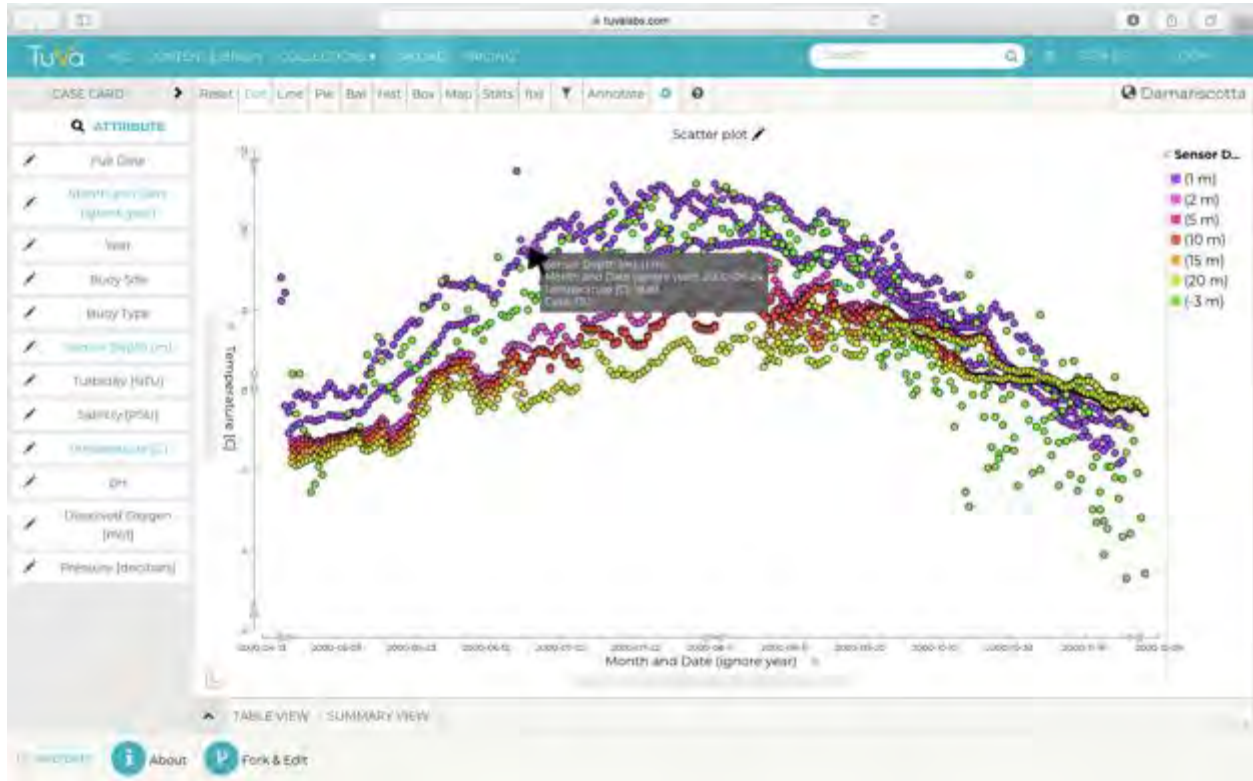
tuvalabs.com

TuVa

CASE CARD

ATTRIBUTE

Full Date

Month and Date (ignore year)

Year

Buoy Site

Buoy Type

Sensor Depth (m)

Turbidity (NTU)

Salinity (PSU)

Temperature (C)

pH

Dissolved Oxygen (mg/l)

Pressure (decibars)

Reset Dot Line Pie Bar Hist Box Map Stats f(x) Annotate

Damariscotta

Scatter plot

Sensor D...
(1 m)
(2 m)
(5 m)
(10 m)
(15 m)
(20 m)
(-3 m)

Temperature (C)

Month and Date (ignore year)

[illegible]

TABLE VIEW SUMMARY VIEW

About

Fork & Edit